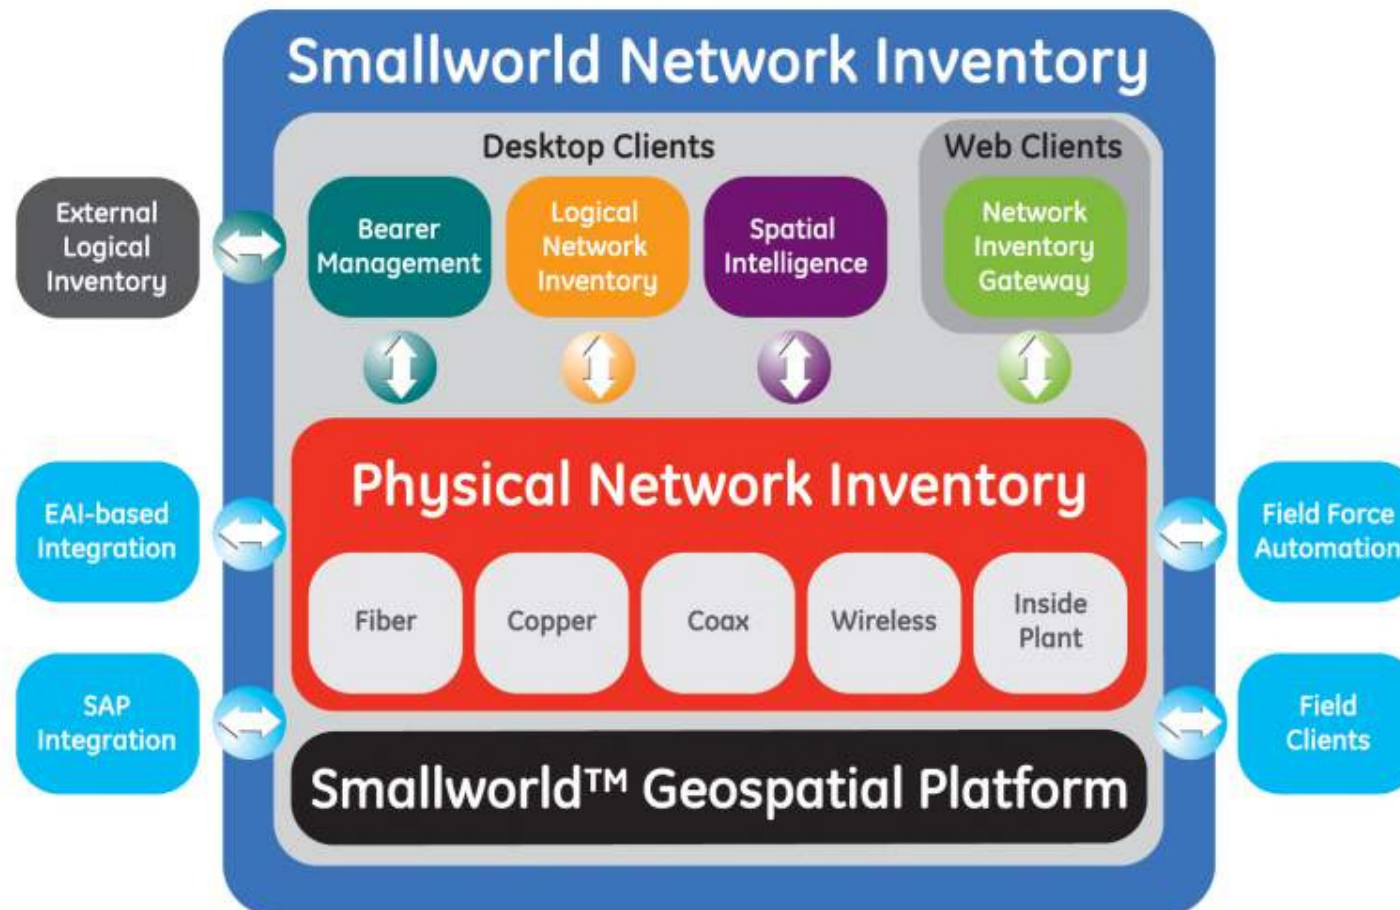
Smallworld Network Inventory

Desktop Clients

Web Clients

External Logical Inventory

Bearer Management

Logical Network Inventory

Spatial Intelligence

Network Inventory Gateway

Physical Network Inventory

EAI-based Integration

Field Force Automation

Fiber

Copper

Coax

Wireless

Inside Plant

SAP Integration

Field Clients

Smallworld™ Geospatial Platform